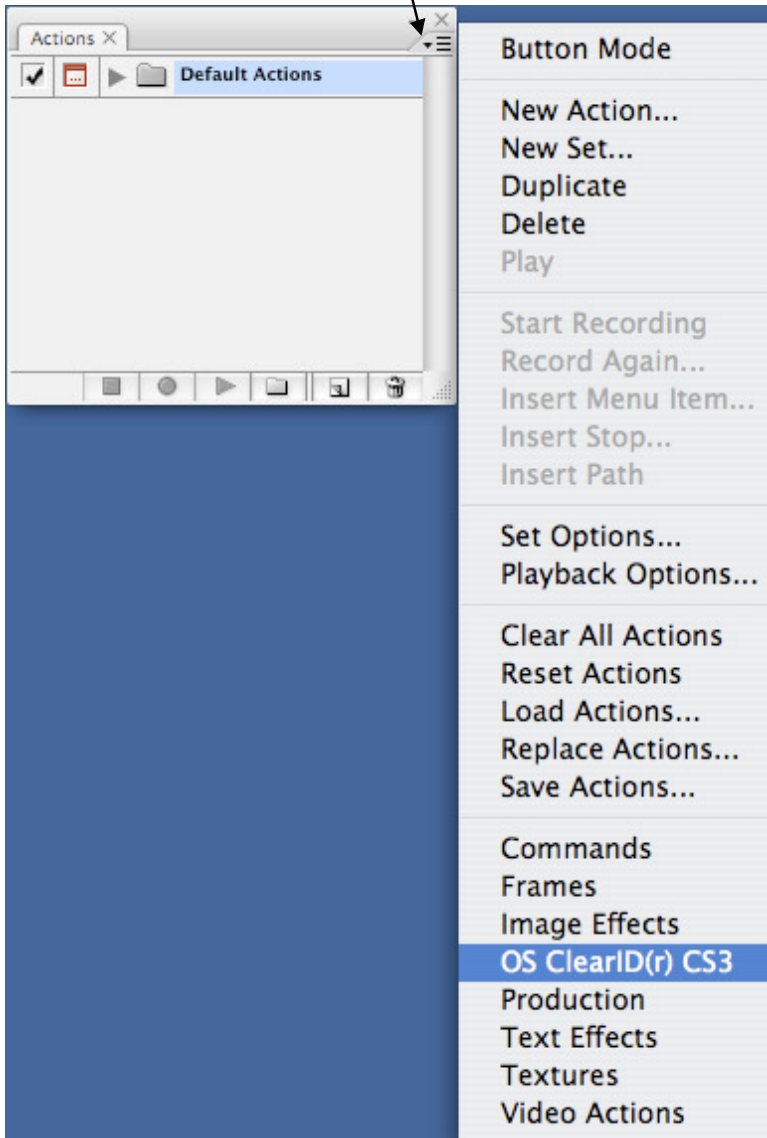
Actions

Default Actions

Button Mode

New Action...
New Set...
Duplicate
Delete
Play

Start Recording
Record Again...
Insert Menu Item...
Insert Stop...
Insert Path

Set Options...
Playback Options...

Clear All Actions
Reset Actions
Load Actions...
Replace Actions...
Save Actions...

Commands
Frames
Image Effects
OS ClearID(r) CS3
Production
Text Effects
Textures
Video Actions